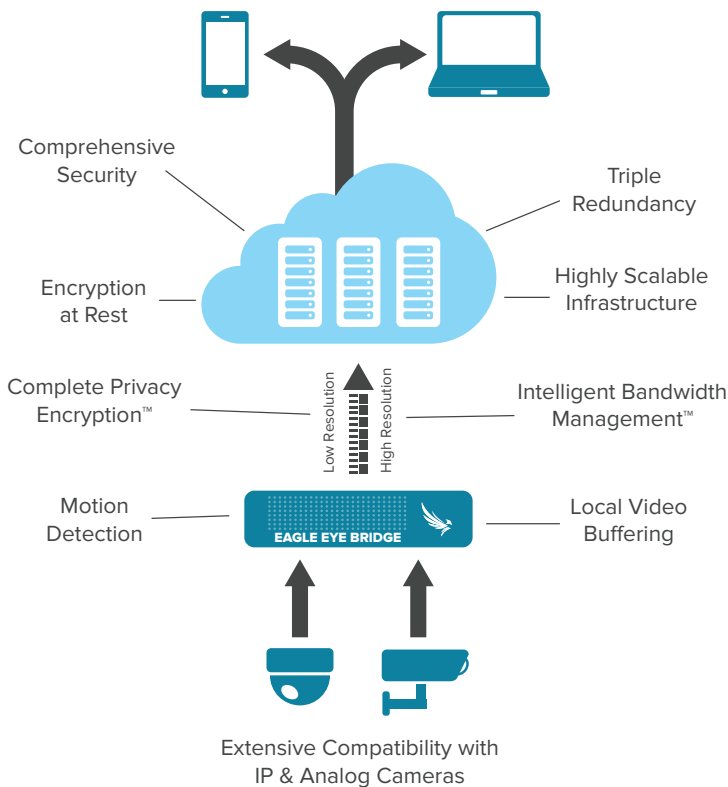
Comprehensive Security

Triple Redundancy

Encryption at Rest

Highly Scalable Infrastructure

Complete Privacy Encryption™

Low Resolution

High Resolution

Intelligent Bandwidth Management™

Motion Detection

EAGLE EYE BRIDGE

Local Video Buffering

Extensive Compatibility with IP & Analog Cameras